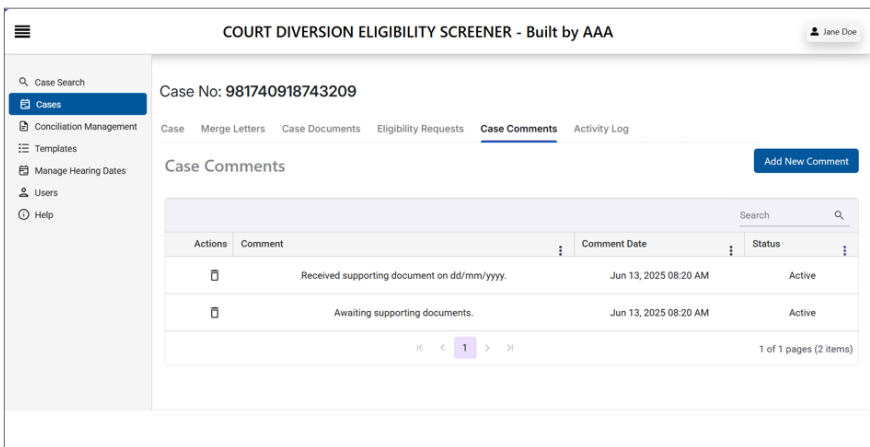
COURT DIVERSION ELIGIBILITY SCREENER - Built by AAA

Jane Doe

Case Search
Cases
Conciliation Management
Templates
Manage Hearing Dates
Users
Help

Case No: 981740918743209

Case | Merge Letters | Case Documents | Eligibility Requests | Case Comments | Activity Log

Case Comments

Add New Comment

Search

| Actions | Comment | Comment Date | Status |
|---|---|---|---|
| | Received supporting document on dd/mm/yyyy. | Jun 13, 2025 08:20 AM | Active |
| | Awaiting supporting documents. | Jun 13, 2025 08:20 AM | Active |

1

1 of 1 pages (2 items)